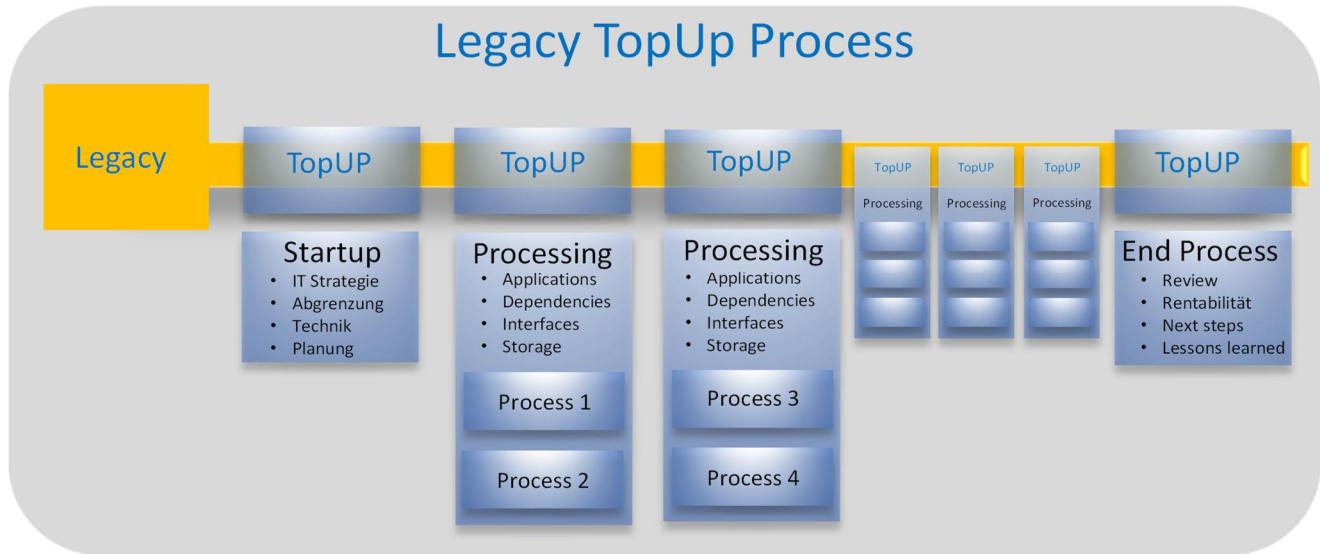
Legacy TopUp Process

Legacy

TopUP

Startup
- IT Strategie
- Abgrenzung
- Technik
- Planung

TopUP

Processing
- Applications
- Dependencies
- Interfaces
- Storage

Process 1

Process 2

TopUP

Processing
- Applications
- Dependencies
- Interfaces
- Storage

Process 3

Process 4

TopUP
Processing

TopUP
Processing

TopUP
Processing

TopUP

End Process
- Review
- Rentabilität
- Next steps
- Lessons learned